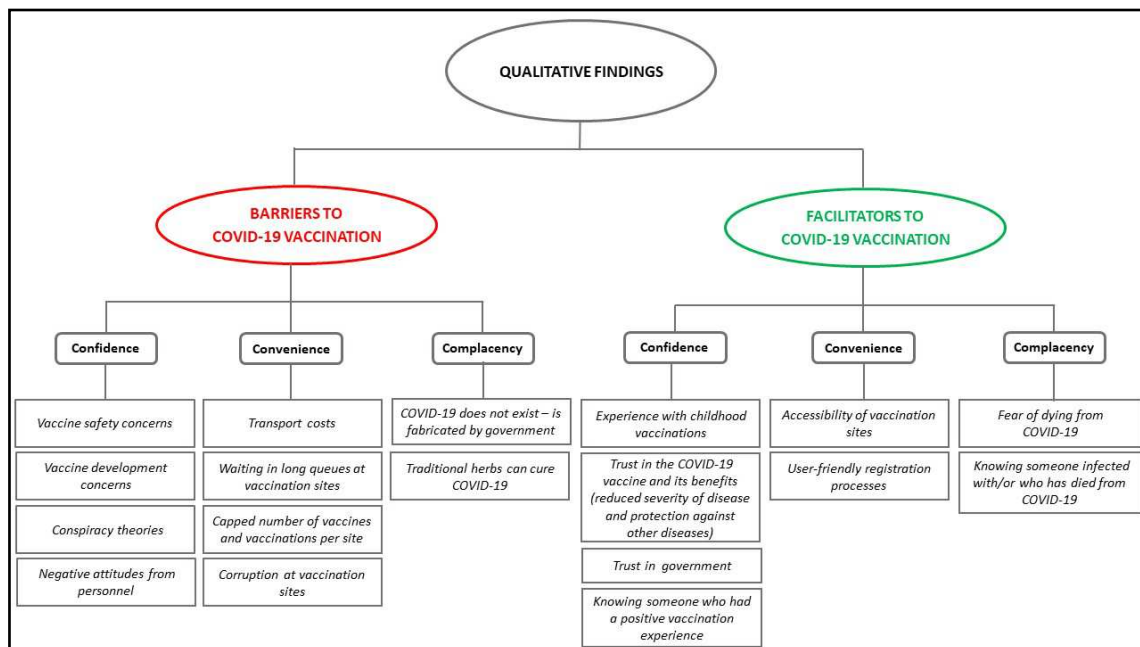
QUALITATIVE FINDINGS

BARRIERS TO COVID-19 VACCINATION

Confidence

Vaccine safety concerns

Vaccine development concerns

Conspiracy theories

Negative attitudes from personnel

Convenience

Transport costs

Waiting in long queues at vaccination sites

Capped number of vaccines and vaccinations per site

Corruption at vaccination sites

Complacency

COVID-19 does not exist – is fabricated by government

Traditional herbs can cure COVID-19

FACILITATORS TO COVID-19 VACCINATION

Confidence

Experience with childhood vaccinations

Trust in the COVID-19 vaccine and its benefits (reduced severity of disease and protection against other diseases)

Trust in government

Knowing someone who had a positive vaccination experience

Convenience

Accessibility of vaccination sites

User-friendly registration processes

Complacency

Fear of dying from COVID-19

Knowing someone infected with/or who has died from COVID-19